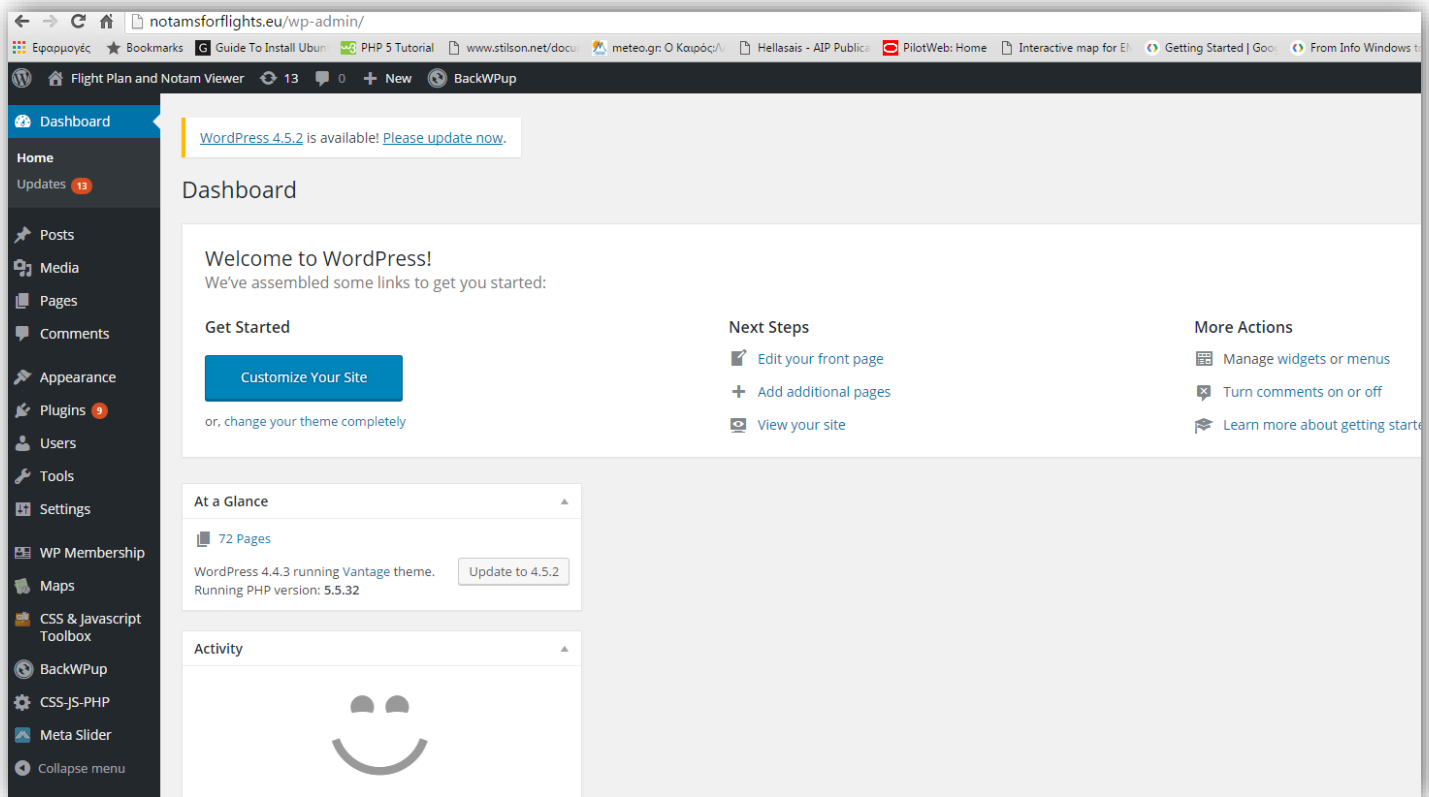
notamsforflights.eu/wp-admin/

Εφαρμογές Bookmarks Guide To Install Ubun PHP 5 Tutorial www.stilson.net/docu meteo.gr: Ο Καιρός;/ Hellasais - AIP Publica PilotWeb: Home Interactive map for E Getting Started | Goo From Info Windows t

Flight Plan and Notam Viewer 13 0 New BackWPup

Dashboard

Home
Updates 13

Posts
Media
Pages
Comments
Appearance
Plugins 9
Users
Tools
Settings
WP Membership
Maps
CSS & Javascript Toolbox
BackWPup
CSS-JS-PHP
Meta Slider
Collapse menu

WordPress 4.5.2 is available! Please update now.

Dashboard

Welcome to WordPress!
We've assembled some links to get you started:

Get Started
Customize Your Site
or, change your theme completely

Next Steps
Edit your front page
Add additional pages
View your site

More Actions
Manage widgets or menus
Turn comments on or off
Learn more about getting starte

At a Glance
72 Pages
WordPress 4.4.3 running Vantage theme.
Running PHP version: 5.5.32
Update to 4.5.2

Activity